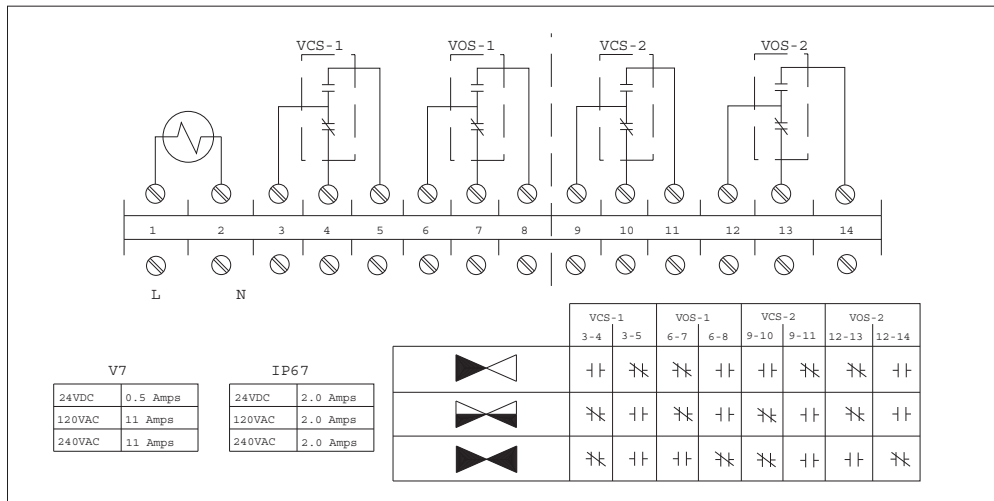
VCS-1 VOS-1 VCS-2 VOS-2

1 2 3 4 5 6 7 8 9 10 11 12 13 14

L N

V7

| 24VDC | 0.5 Amps |
|---|---|
| 120VAC | 11 Amps |
| 240VAC | 11 Amps |

IP67

| 24VDC | 2.0 Amps |
|---|---|
| 120VAC | 2.0 Amps |
| 240VAC | 2.0 Amps |

| | VCS-1 | | VOS-1 | | VCS-2 | | VOS-2 | |
|---|---|---|---|---|---|---|---|---|
| | 3-4 | 3-5 | 6-7 | 6-8 | 9-10 | 9-11 | 12-13 | 12-14 |
| | ⊣⊢ | ⊬ | ⊬ | ⊣⊢ | ⊣⊢ | ⊬ | ⊬ | ⊣⊢ |
| | ⊬ | ⊣⊢ | ⊬ | ⊣⊢ | ⊬ | ⊣⊢ | ⊬ | ⊣⊢ |
| | ⊬ | ⊣⊢ | ⊣⊢ | ⊬ | ⊬ | ⊣⊢ | ⊣⊢ | ⊬ |